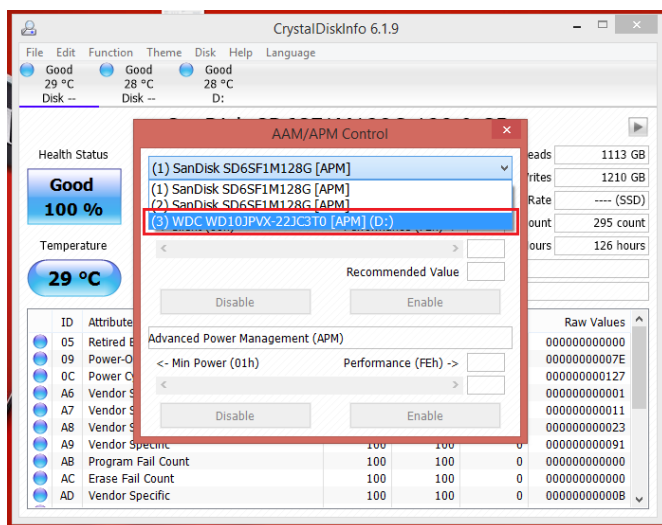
CrystalDiskInfo 6.1.9

File Edit Function Theme Disk Help Language

Good 29 °C Disk --
Good 28 °C Disk --
Good 28 °C D:

Health Status
Good
100 %

Temperature
29 °C

AAM/APM Control

(1) SanDisk SD6SF1M128G [APM]
(1) SanDisk SD6SF1M128G [APM]
(2) SanDisk SD6SF1M128G [APM]
(3) WDC WD10JPVX-22JC3T0 [APM] (D:)

Recommended Value

Disable
Enable

Advanced Power Management (APM)
<- Min Power (01h)
Performance (FEh) ->

Disable
Enable

eads 1113 GB
rites 1210 GB
Rate ---- (SSD)
ount 295 count
ours 126 hours

| | ID | Attribute | | | | Raw Values |
|---|---|---|---|---|---|---|
| | 05 | Retired B | | | | 000000000000 |
| | 09 | Power-O | | | | 00000000007E |
| | 0C | Power C | | | | 000000000127 |
| | A6 | Vendor S | | | | 000000000001 |
| | A7 | Vendor S | | | | 000000000011 |
| | A8 | Vendor S | | | | 000000000023 |
| | A9 | Vendor Specific | 100 | 100 | | 000000000091 |
| | AB | Program Fail Count | 100 | 100 | 0 | 000000000000 |
| | AC | Erase Fail Count | 100 | 100 | 0 | 000000000000 |
| | AD | Vendor Specific | 100 | 100 | 0 | 00000000000B |